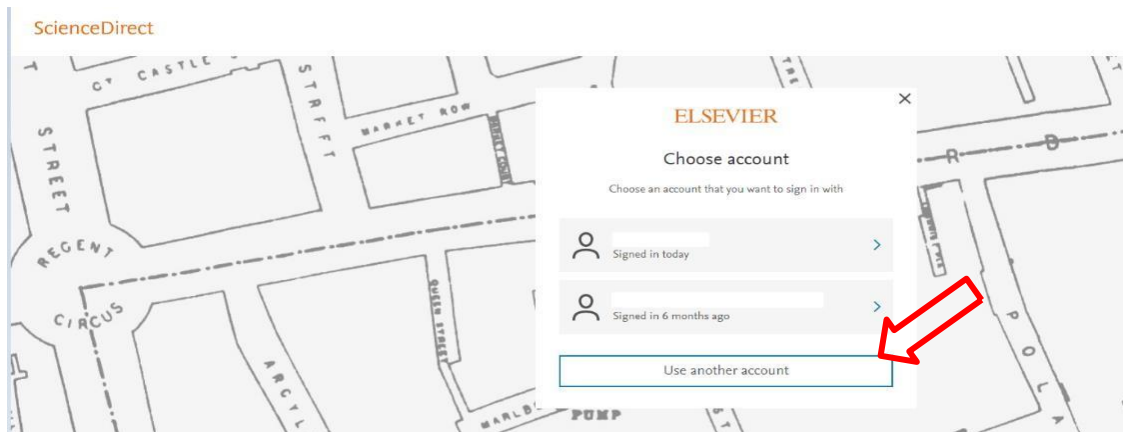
ScienceDirect

ELSEVIER

Choose account

Choose an account that you want to sign in with

Signed in today

Signed in 6 months ago

Use another account

CT CASTLE
STREET
REGENT
CIRCUS
STREET
MARKET ROW
QUEEN STREET
ARGYLL
MARLB
PUMP
R
D
P
O
L